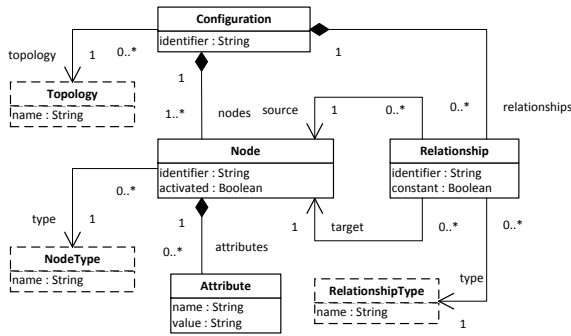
Configuration
identifier : String

topology
1
0..*
Topology
name : String

1
1..*
nodes

1
relationships
0..*

source
1
0..*

Node
identifier : String
activated : Boolean

Relationship
identifier : String
constant : Boolean

0..*
type
1
NodeType
name : String

1
0..*
attributes

1
target
0..*

0..*
type
RelationshipType
name : String
1

Attribute
name : String
value : String